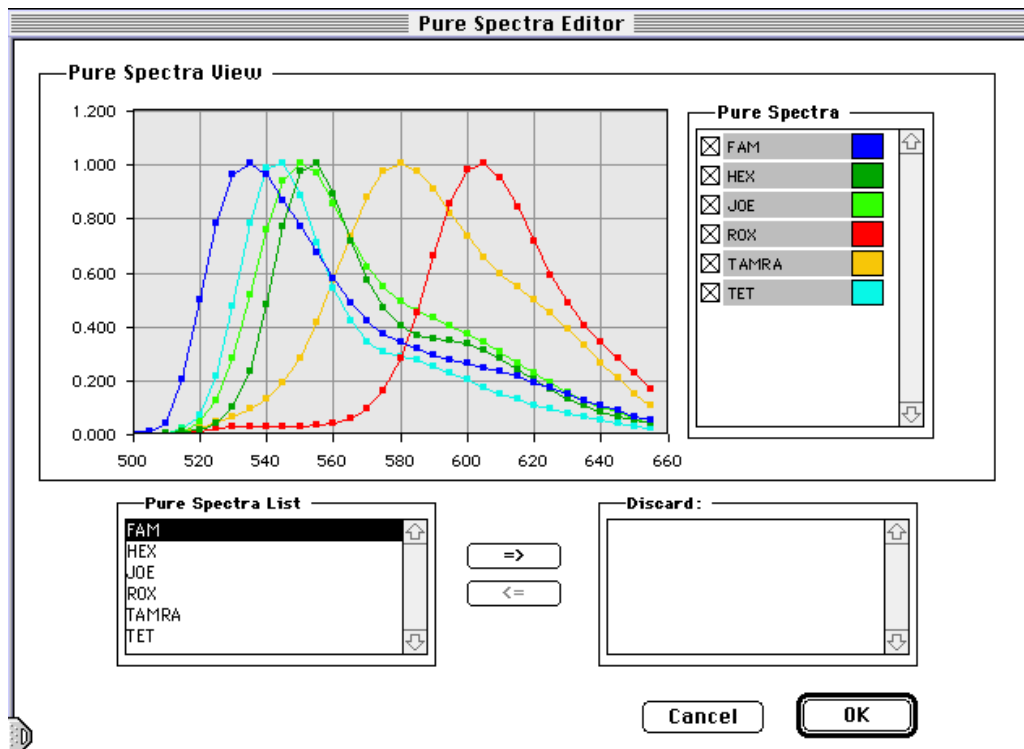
Pure Spectra Editor

Pure Spectra View

1.200
1.000
0.800
0.600
0.400
0.200
0.000

500 520 540 560 580 600 620 640 660

Pure Spectra

FAM
HEX
JOE
ROX
TAMRA
TET

Pure Spectra List

FAM
HEX
JOE
ROX
TAMRA
TET

=>
<=

Discard:

Cancel
OK